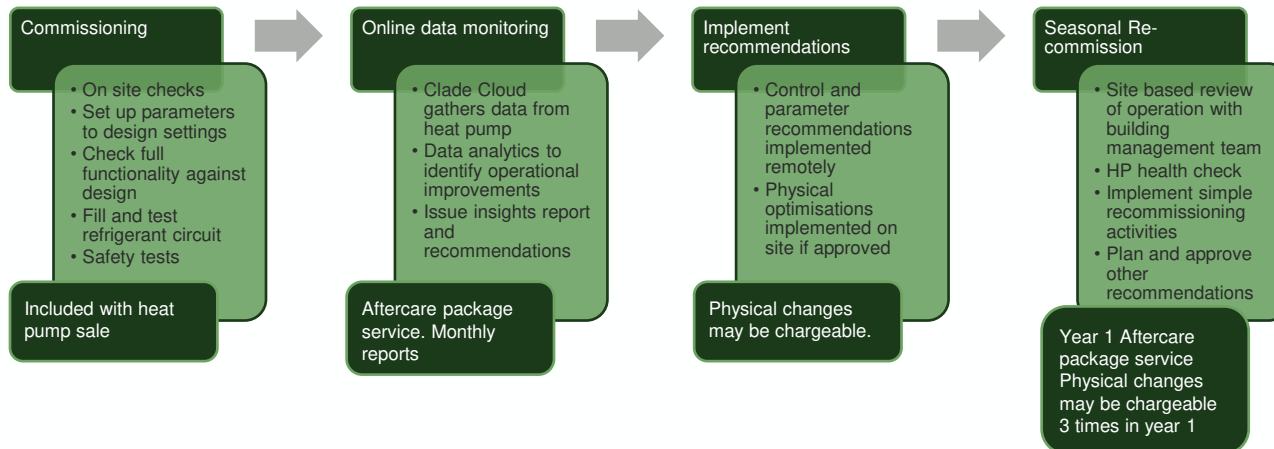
Commissioning

• On site checks
• Set up parameters to design settings
• Check full functionality against design
• Fill and test refrigerant circuit
• Safety tests

Included with heat pump sale

Online data monitoring

• Clade Cloud gathers data from heat pump
• Data analytics to identify operational improvements
• Issue insights report and recommendations

Aftercare package service. Monthly reports

Implement recommendations

• Control and parameter recommendations implemented remotely
• Physical optimisations implemented on site if approved

Physical changes may be chargeable.

Seasonal Re-commission

• Site based review of operation with building management team
• HP health check
• Implement simple recommissioning activities
• Plan and approve other recommendations

Year 1 Aftercare package service Physical changes may be chargeable 3 times in year 1